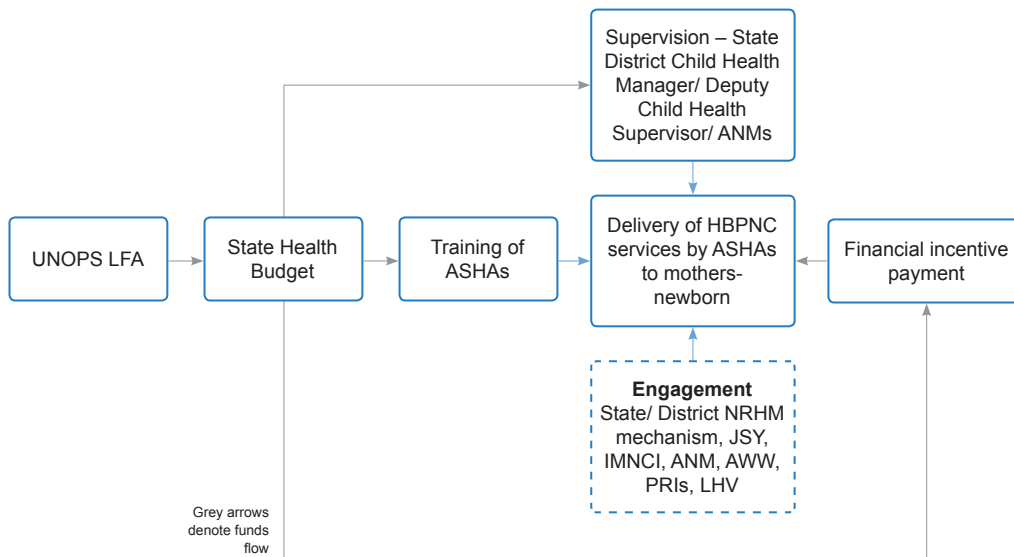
Supervision – State District Child Health Manager/ Deputy Child Health Supervisor/ ANMs

UNOPS LFA

State Health Budget

Training of ASHAs

Delivery of HBPNC services by ASHAs to mothers-newborn

Financial incentive payment

**Engagement**
State/ District NRHM mechanism, JSY, IMNCI, ANM, AWW, PRIs, LHV

Grey arrows denote funds flow